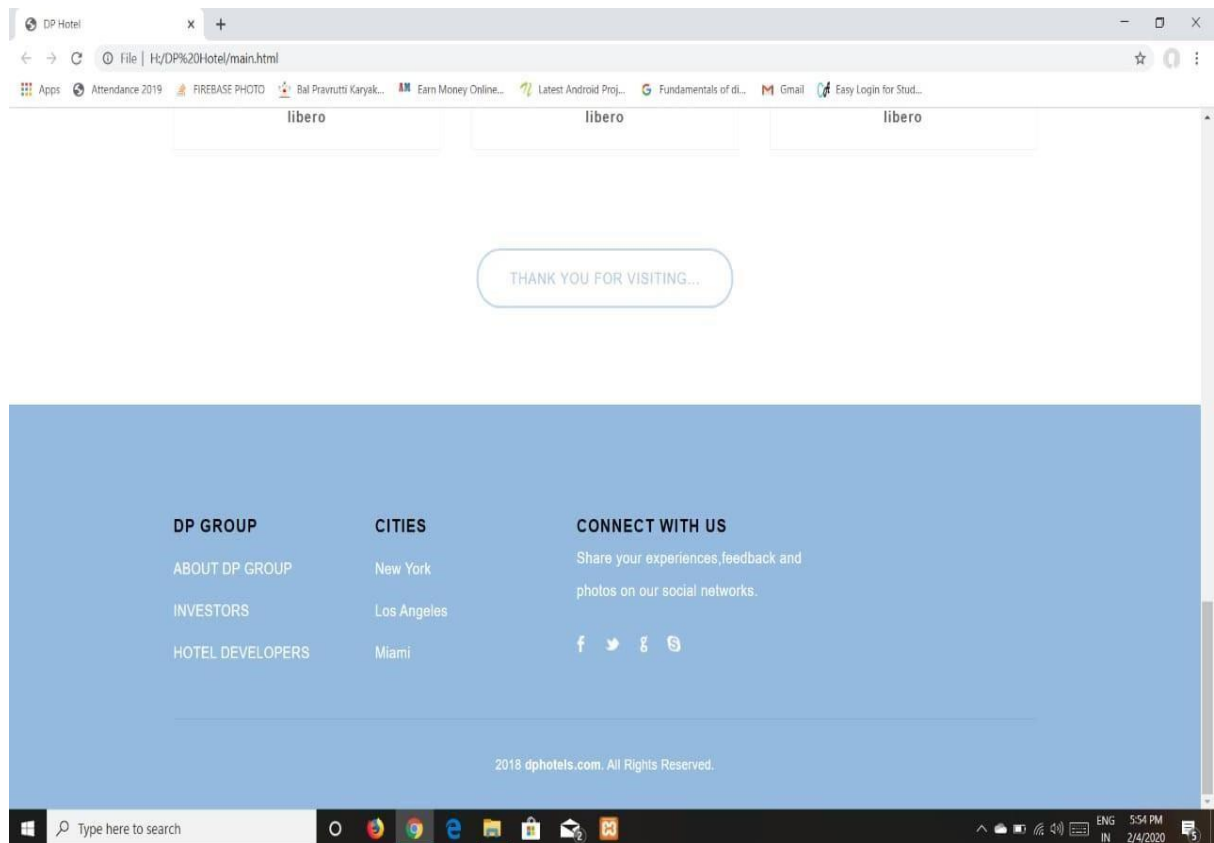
DP Hotel
File | H:/DP%20Hotel/main.html
Apps Attendance 2019 FIREBASE PHOTO Bal Pravrutti Karyak... Earn Money Online... Latest Android Proj... Fundamentals of di... Gmail Easy Login for Stud...

libero

libero

libero

THANK YOU FOR VISITING...

DP GROUP
ABOUT DP GROUP
INVESTORS
HOTEL DEVELOPERS

CITIES
New York
Los Angeles
Miami

CONNECT WITH US
Share your experiences,feedback and photos on our social networks.

2018 dphotels.com. All Rights Reserved.

Type here to search
ENG IN 5:54 PM 2/4/2020
5